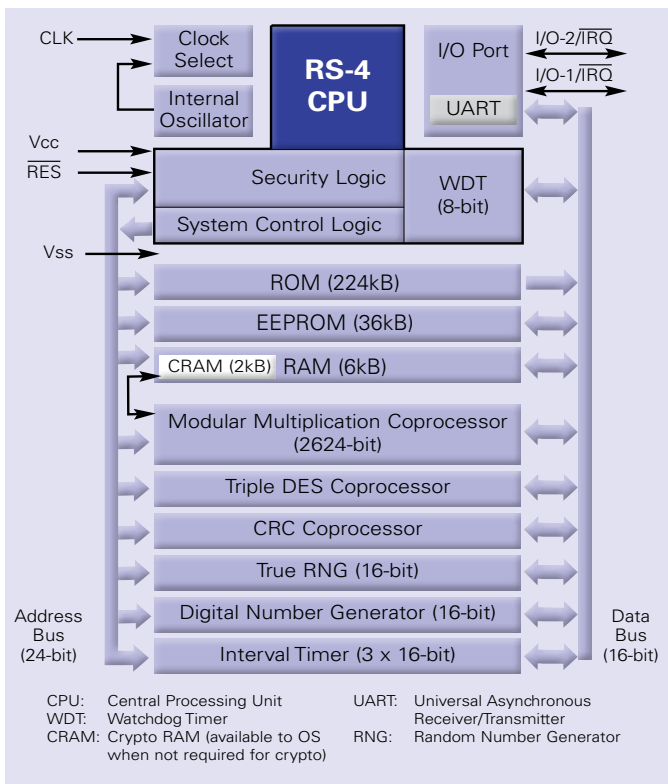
CLK

Clock Select

Internal Oscillator

RS-4 CPU

I/O Port

UART

I/O-2/$\overline{\text{IRQ}}$

I/O-1/$\overline{\text{IRQ}}$

Vcc

$\overline{\text{RES}}$

Security Logic

System Control Logic

WDT (8-bit)

Vss

ROM (224kB)

EEPROM (36kB)

CRAM (2kB) RAM (6kB)

Modular Multiplication Coprocessor (2624-bit)

Triple DES Coprocessor

CRC Coprocessor

True RNG (16-bit)

Digital Number Generator (16-bit)

Interval Timer (3 x 16-bit)

Address Bus (24-bit)

Data Bus (16-bit)

CPU: Central Processing Unit
WDT: Watchdog Timer
CRAM: Crypto RAM (available to OS when not required for crypto)

UART: Universal Asynchronous Receiver/Transmitter
RNG: Random Number Generator